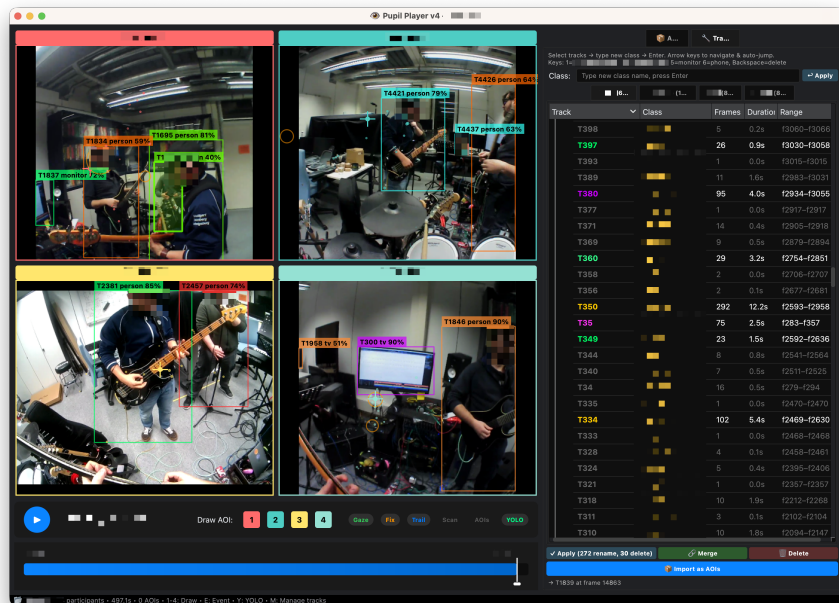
Pupil Player v4

T1837 monitor 72%
T1834 person 59%
T1695 person 81%
T1 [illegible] n 40%

T4421 person 79%
T4426 person 64%
T4437 person 63%

T2381 person 85%
T2457 person 74%

T1958 tv 51%
T300 tv 90%
T1846 person 90%

Draw AOI:
1
2
3
4
Gaze
Fix
Trail
Scan
AOIs
YOLO

A...
Tra...

Select tracks → type new class → Enter. Arrow keys to navigate & auto-jump.
Keys: 1=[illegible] 5=monitor 6=phone, Backspace=delete

Class:
Type new class name, press Enter
Apply

| Track | Class | Frames | Duration | Range |
|---|---|---|---|---|
| T398 | | 5 | 0.2s | f3060–f3066 |
| T397 | | 26 | 0.9s | f3030–f3058 |
| T393 | | 1 | 0.0s | f3015–f3015 |
| T392 | | 11 | 1.6s | f2983–f3031 |
| T380 | | 95 | 4.0s | f2934–f3055 |
| T377 | | 1 | 0.0s | f2917–f2917 |
| T371 | | 14 | 0.4s | f2905–f2918 |
| T369 | | 9 | 0.5s | f2879–f2894 |
| T360 | | 29 | 3.2s | f2754–f2851 |
| T358 | | 2 | 0.0s | f2706–f2707 |
| T356 | | 2 | 0.1s | f2677–f2681 |
| T350 | | 292 | 12.2s | f2593–f2958 |
| T35 | | 75 | 2.5s | f283–f357 |
| T349 | | 23 | 1.5s | f2592–f2636 |
| T344 | | 8 | 0.8s | f2541–f2564 |
| T340 | | 7 | 0.5s | f2511–f2525 |
| T34 | | 16 | 0.5s | f279–f294 |
| T335 | | 1 | 0.0s | f2470–f2470 |
| T334 | | 102 | 5.4s | f2469–f2630 |
| T333 | | 1 | 0.0s | f2468–f2468 |
| T328 | | 4 | 0.1s | f2458–f2461 |
| T324 | | 5 | 0.4s | f2395–f2406 |
| T321 | | 1 | 0.0s | f2357–f2357 |
| T318 | | 10 | 1.9s | f2212–f2268 |
| T311 | | 3 | 0.1s | f2102–f2104 |
| T310 | | 10 | 1.8s | f2094–f2147 |

✓ Apply (272 rename, 30 delete)
Merge
Delete
Import as AOIs
→ T1839 at frame 14863

participants · 497.1s · 0 AOIs · 1-4: Draw · E: Event · Y: YOLO · M: Manage tracks